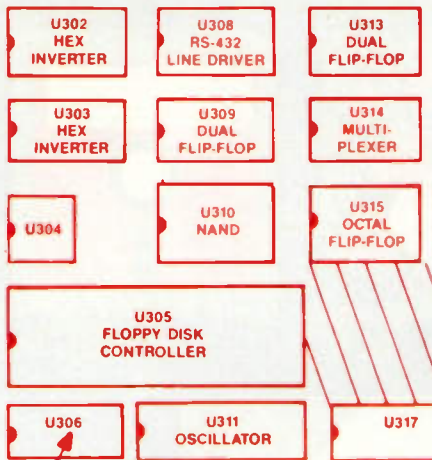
U302
HEX
INVERTER

U308
RS-432
LINE DRIVER

U313
DUAL
FLIP-FLOP

U303
HEX
INVERTER

U309
DUAL
FLIP-FLOP

U314
MULTI-
PLEXER

U304

U310
NAND

U315
OCTAL
FLIP-FLOP

U305
FLOPPY DISK
CONTROLLER

U306

U311
OSCILLATOR

U317